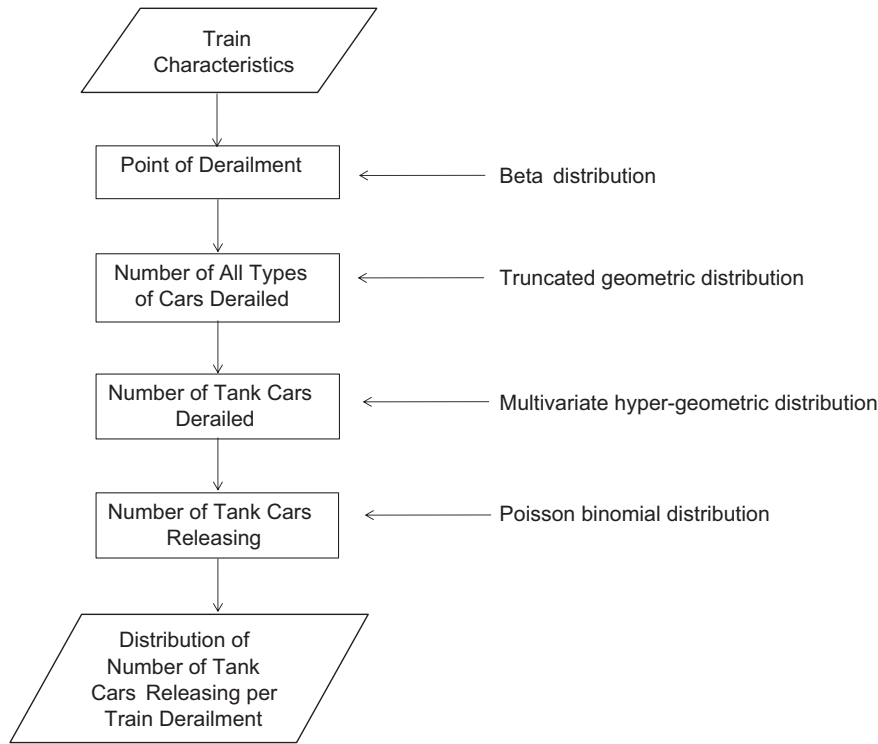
Train Characteristics

Point of Derailment

Beta distribution

Number of All Types of Cars Derailed

Truncated geometric distribution

Number of Tank Cars Derailed

Multivariate hyper-geometric distribution

Number of Tank Cars Releasing

Poisson binomial distribution

Distribution of Number of Tank Cars Releasing per Train Derailment